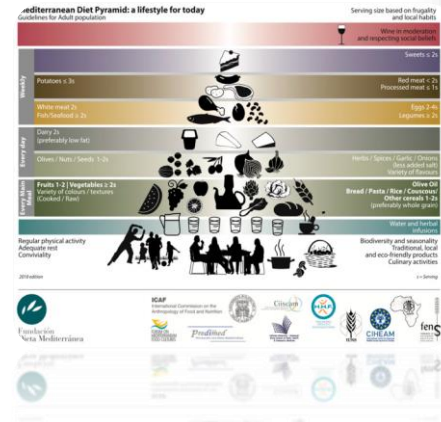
Mediterranean Diet Pyramid: a lifestyle for today
Guidelines for Adult population

Serving size based on frugality and local habits

Wine in moderation and respecting social beliefs

Sweets ≤ 2s

Weekly

Potatoes ≤ 3s

Red meat < 2s
Processed meat ≤ 1s

White meat 2s
Fish/Seafood ≥ 2s

Eggs 2-4s
Legumes ≥ 2s

Every day

Dairy 2s
(preferably low fat)

Olives / Nuts / Seeds 1-2s

Herbs / Spices / Garlic / Onions
(less added salt)
Variety of flavours

Every Main Meal

Fruits 1-2 | Vegetables ≥ 2s
Variety of colours / textures
(Cooked / Raw)

Olive Oil
Bread / Pasta / Rice / Couscous
Other cereals 1-2s
(preferably whole grain)

Water and herbal infusions

Regular physical activity
Adequate rest
Conviviality

Biodiversity and seasonality
Traditional, local and eco-friendly products
Culinary activities

2010 edition

s = Serving

Fundación Dieta Mediterránea

ICAF

CIHEAM

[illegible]